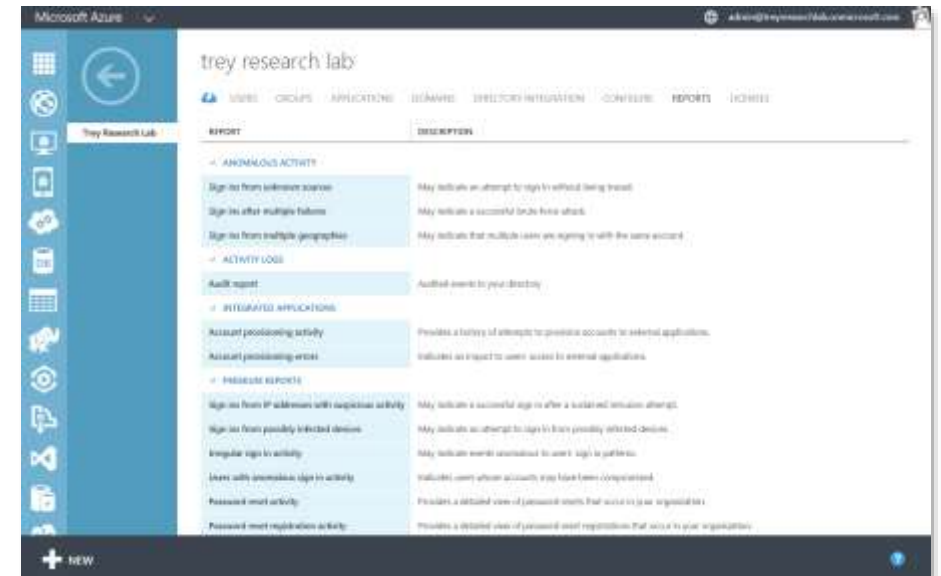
Microsoft Azure

admin@treyresearchlab.onmicrosoft.com

trey research lab

Trey Research Lab

USERS GROUPS APPLICATIONS DOMAINS DIRECTORY INTEGRATION CONFIGURE REPORTS LICENSES

| REPORT | DESCRIPTION |
|---|---|
| ANOMALOUS ACTIVITY | |
| Sign ins from unknown sources | May indicate an attempt to sign in without being traced. |
| Sign ins after multiple failures | May indicate a successful brute force attack. |
| Sign ins from multiple geographies | May indicate that multiple users are signing in with the same account. |
| ACTIVITY LOGS | |
| Audit report | Audited events in your directory |
| INTEGRATED APPLICATIONS | |
| Account provisioning activity | Provides a history of attempts to provision accounts to external applications. |
| Account provisioning errors | Indicates an impact to users' access to external applications. |
| PREMIUM REPORTS | |
| Sign ins from IP addresses with suspicious activity | May indicate a successful sign in after a sustained intrusion attempt. |
| Sign ins from possibly infected devices | May indicate an attempt to sign in from possibly infected devices. |
| Irregular sign in activity | May indicate events anomalous to users' sign in patterns. |
| Users with anomalous sign in activity | Indicates users whose accounts may have been compromised. |
| Password reset activity | Provides a detailed view of password resets that occur in your organization. |
| Password reset registration activity | Provides a detailed view of password reset registrations that occur in your organization. |

NEW